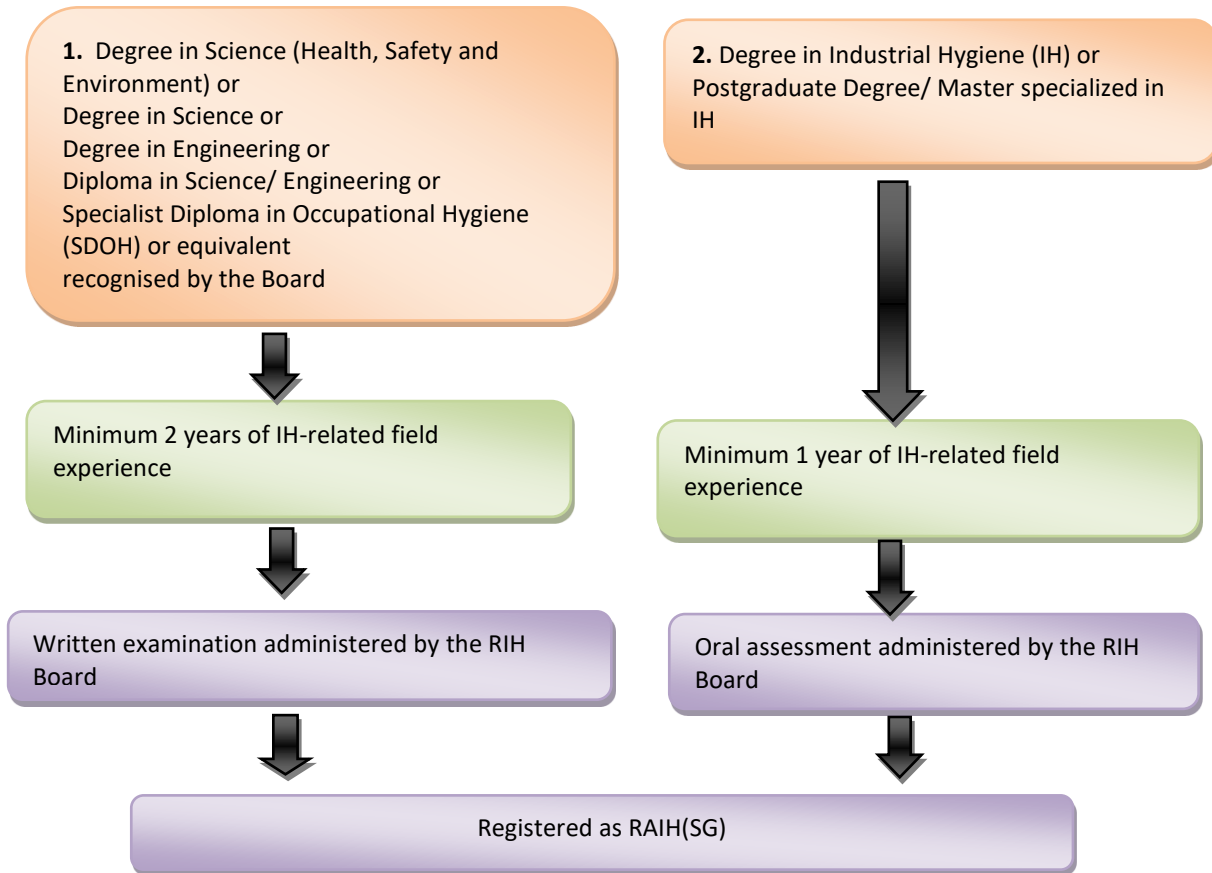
**1.** Degree in Science (Health, Safety and Environment) or
Degree in Science or
Degree in Engineering or
Diploma in Science/ Engineering or
Specialist Diploma in Occupational Hygiene (SDOH) or equivalent
recognised by the Board

Minimum 2 years of IH-related field experience

Written examination administered by the RIH Board

**2.** Degree in Industrial Hygiene (IH) or Postgraduate Degree/ Master specialized in IH

Minimum 1 year of IH-related field experience

Oral assessment administered by the RIH Board

Registered as RAIH(SG)